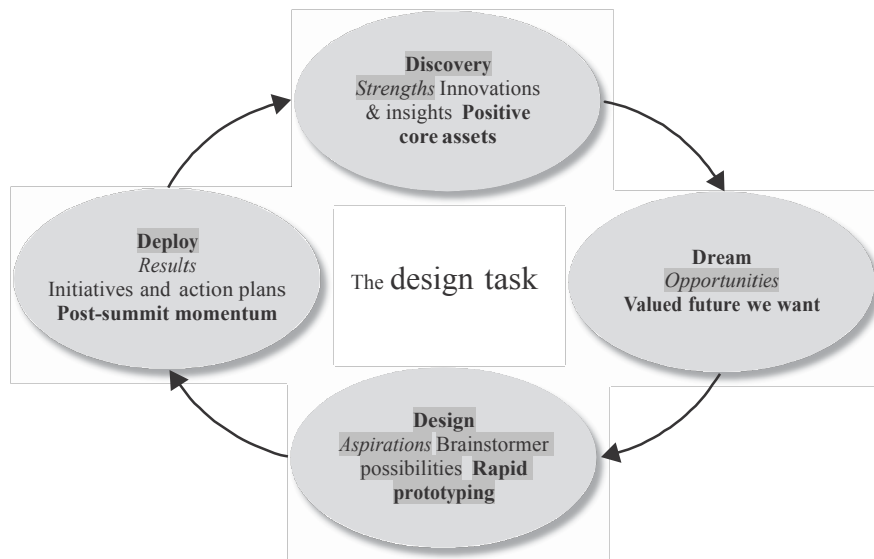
**Discovery**
*Strengths* Innovations & insights **Positive core assets**

**Dream**
*Opportunities*
**Valued future we want**

**Design**
*Aspirations* Brainstormer possibilities **Rapid prototyping**

**Deploy**
*Results*
Initiatives and action plans
**Post-summit momentum**

The design task